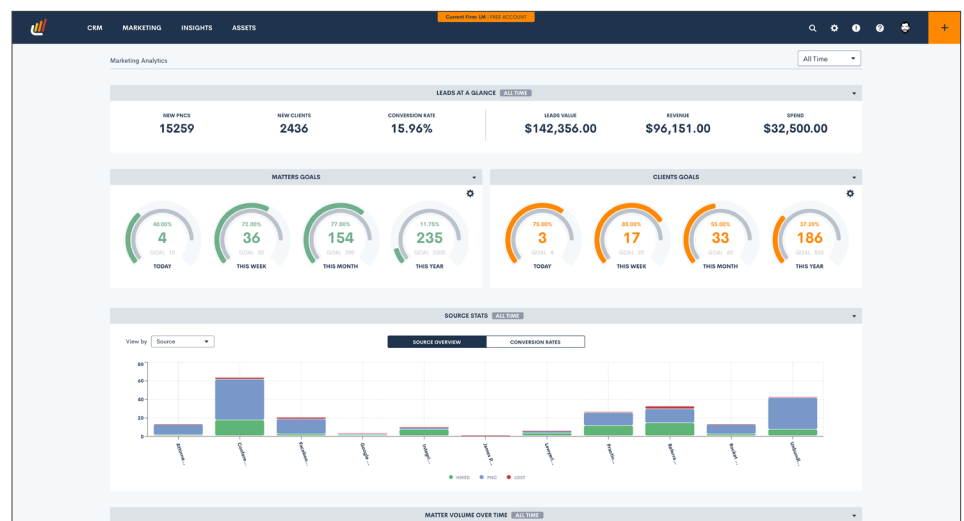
CRM MARKETING INSIGHTS ASSETS

Current Firm: LM | FREE ACCOUNT

+

Marketing Analytics

All Time

LEADS AT A GLANCE ALL TIME

NEW PNCS
15259

NEW CLIENTS
2436

CONVERSION RATE
15.96%

LEADS VALUE
$142,356.00

REVENUE
$96,151.00

SPEND
$32,500.00

MATTERS GOALS

40.00%
4
GOAL 10
TODAY

72.00%
36
GOAL 50
THIS WEEK

77.00%
154
GOAL 200
THIS MONTH

11.75%
235
GOAL 2000
THIS YEAR

CLIENTS GOALS

75.00%
3
GOAL 4
TODAY

85.00%
17
GOAL 20
THIS WEEK

55.00%
33
GOAL 60
THIS MONTH

37.20%
186
GOAL 500
THIS YEAR

SOURCE STATS ALL TIME

View by Source

SOURCE OVERVIEW CONVERSION RATES

60
40
20
0

Attorne...
Conferen...
Faceboo...
Google ...
Integr...
James P...
Lawyer...
Practic...
Referra...
Rocket ...
Unbound...

HIRED PNC LOST

MATTER VOLUME OVER TIME ALL TIME